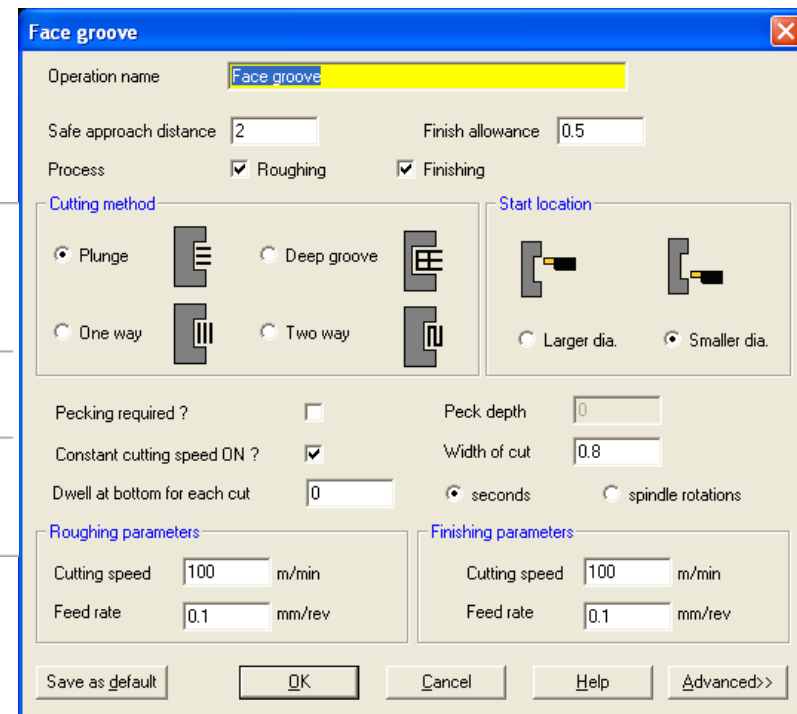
Face groove

Operation name Face groove

Safe approach distance 2

Finish allowance 0.5

Process Roughing Finishing

Cutting method

Plunge

Deep groove

One way

Two way

Start location

Larger dia.

Smaller dia.

Pecking required ?

Peck depth 0

Constant cutting speed ON ?

Width of cut 0.8

Dwell at bottom for each cut 0

seconds

spindle rotations

Roughing parameters

Cutting speed 100 m/min

Feed rate 0.1 mm/rev

Finishing parameters

Cutting speed 100 m/min

Feed rate 0.1 mm/rev

Save as default

OK

Cancel

Help

Advanced>>